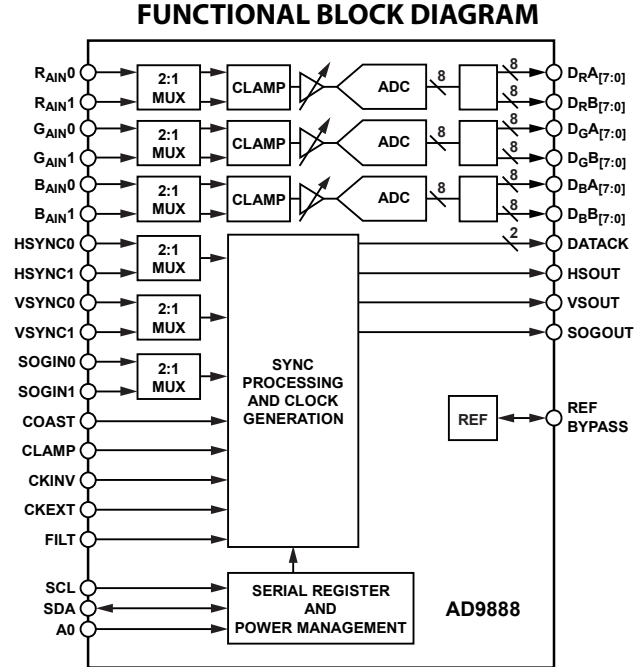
FUNCTIONAL BLOCK DIAGRAM

$R_{AIN}0$
$R_{AIN}1$
$G_{AIN}0$
$G_{AIN}1$
$B_{AIN}0$
$B_{AIN}1$
HSYNC0
HSYNC1
VSYNC0
VSYNC1
SOGIN0
SOGIN1
COAST
CLAMP
CKINV
CKEXT
FILT
SCL
SDA
A0

2:1 MUX
CLAMP
ADC
8
2:1 MUX
CLAMP
ADC
8
2:1 MUX
CLAMP
ADC
8
2:1 MUX
2:1 MUX
2:1 MUX

SYNC PROCESSING AND CLOCK GENERATION

SERIAL REGISTER AND POWER MANAGEMENT

REF

AD9888

8
$D_RA_{[7:0]}$
8
$D_RB_{[7:0]}$
8
$D_GA_{[7:0]}$
8
$D_GB_{[7:0]}$
8
$D_BA_{[7:0]}$
8
$D_BB_{[7:0]}$
2
DATACK
HSOUT
VSOUT
SOGOUT
REF BYPASS